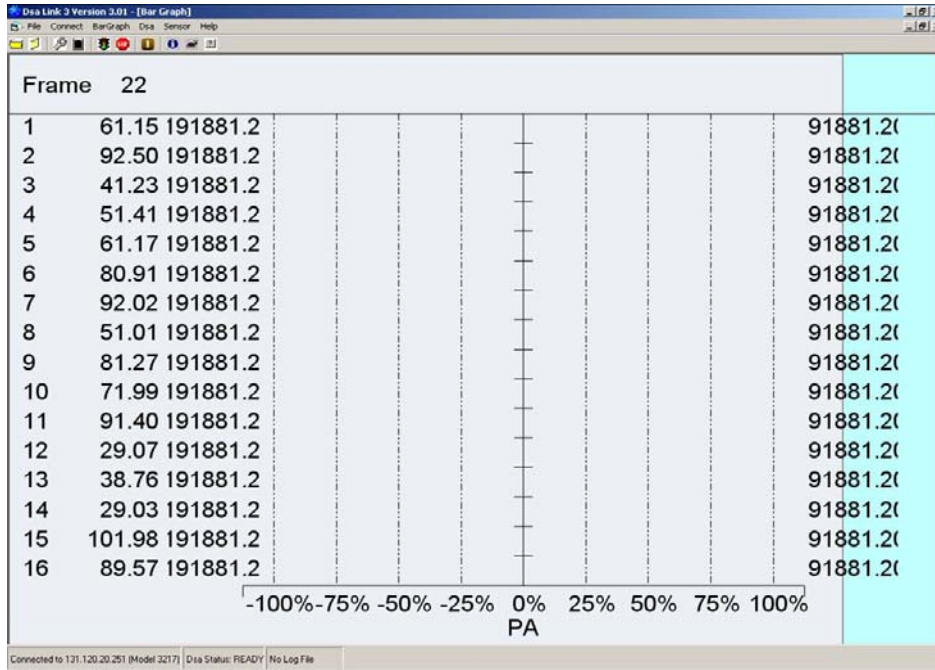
Dsa Link 3 Version 3.01 - [Bar Graph]
File Connect BarGraph Dsa Sensor Help

Frame 22

| | | | |
|---|---|---|---|
| 1 | 61.15 | 191881.2 | 91881.2( |
| 2 | 92.50 | 191881.2 | 91881.2( |
| 3 | 41.23 | 191881.2 | 91881.2( |
| 4 | 51.41 | 191881.2 | 91881.2( |
| 5 | 61.17 | 191881.2 | 91881.2( |
| 6 | 80.91 | 191881.2 | 91881.2( |
| 7 | 92.02 | 191881.2 | 91881.2( |
| 8 | 51.01 | 191881.2 | 91881.2( |
| 9 | 81.27 | 191881.2 | 91881.2( |
| 10 | 71.99 | 191881.2 | 91881.2( |
| 11 | 91.40 | 191881.2 | 91881.2( |
| 12 | 29.07 | 191881.2 | 91881.2( |
| 13 | 38.76 | 191881.2 | 91881.2( |
| 14 | 29.03 | 191881.2 | 91881.2( |
| 15 | 101.98 | 191881.2 | 91881.2( |
| 16 | 89.57 | 191881.2 | 91881.2( |

-100% -75% -50% -25% 0% 25% 50% 75% 100%
PA

Connected to 131.120.20.251 (Model 3217) | Dsa Status: READY | No Log File